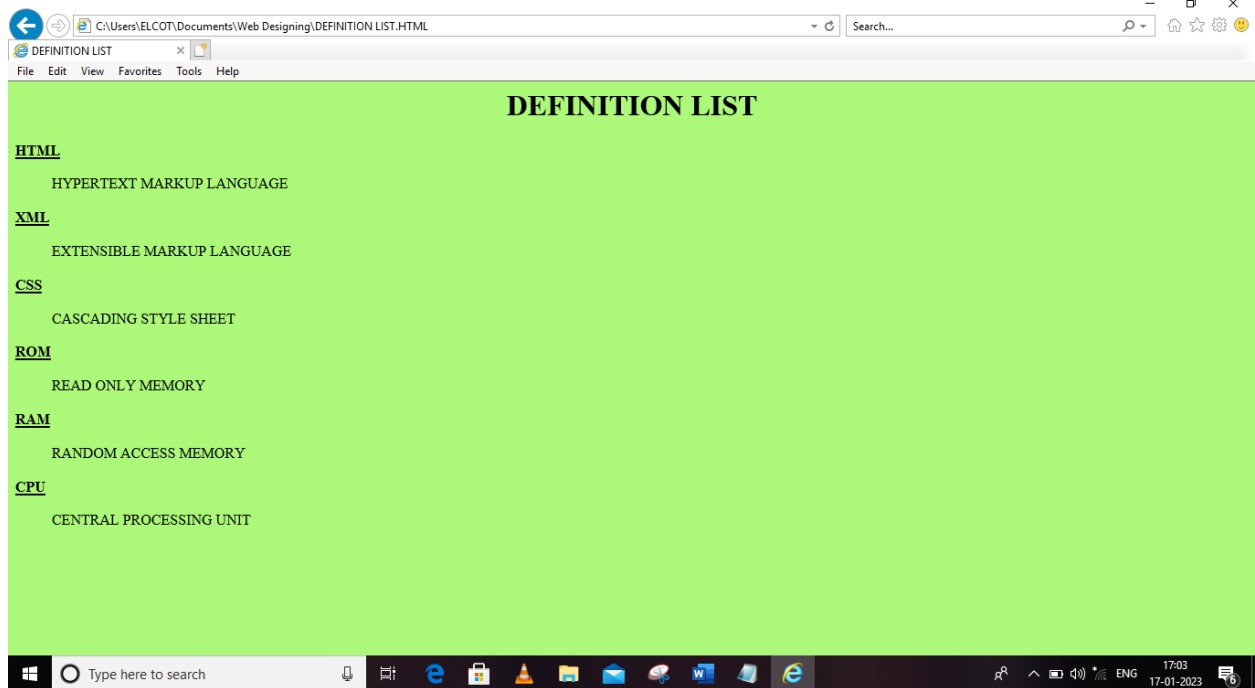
C:\Users\ELCOT\Documents\Web Designing\DEFINITION LIST.HTML

Search...

DEFINITION LIST

File Edit View Favorites Tools Help

DEFINITION LIST

HTML

HYPERTEXT MARKUP LANGUAGE

XML

EXTENSIBLE MARKUP LANGUAGE

CSS

CASCADING STYLE SHEET

ROM

READ ONLY MEMORY

RAM

RANDOM ACCESS MEMORY

CPU

CENTRAL PROCESSING UNIT

Type here to search

ENG

17:03
17-01-2023

6